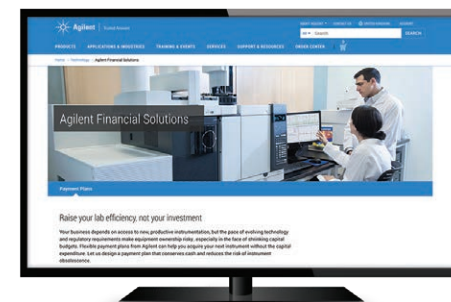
Agilent | Trusted Answers

ABOUT AGILENT · CONTACT US · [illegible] · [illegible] · SIGN IN

All · Search · SEARCH

PRODUCTS · APPLICATIONS & INDUSTRIES · TRAINING & EVENTS · SERVICES · SUPPORT & RESOURCES · ORDER CENTER

Home > Partnerships > Agilent Financial Solutions

Agilent Financial Solutions

Payment Plans

Raise your lab efficiency, not your investment

Your business depends on access to new, productive instrumentation, but the pace of evolving technology and regulatory requirements make equipment ownership risky, especially in the face of shrinking capital budgets. Flexible payment plans from Agilent can help you acquire your next instrument without the capital expenditure. Let us design a payment plan that conserves cash and reduces the risk of instrument obsolescence.